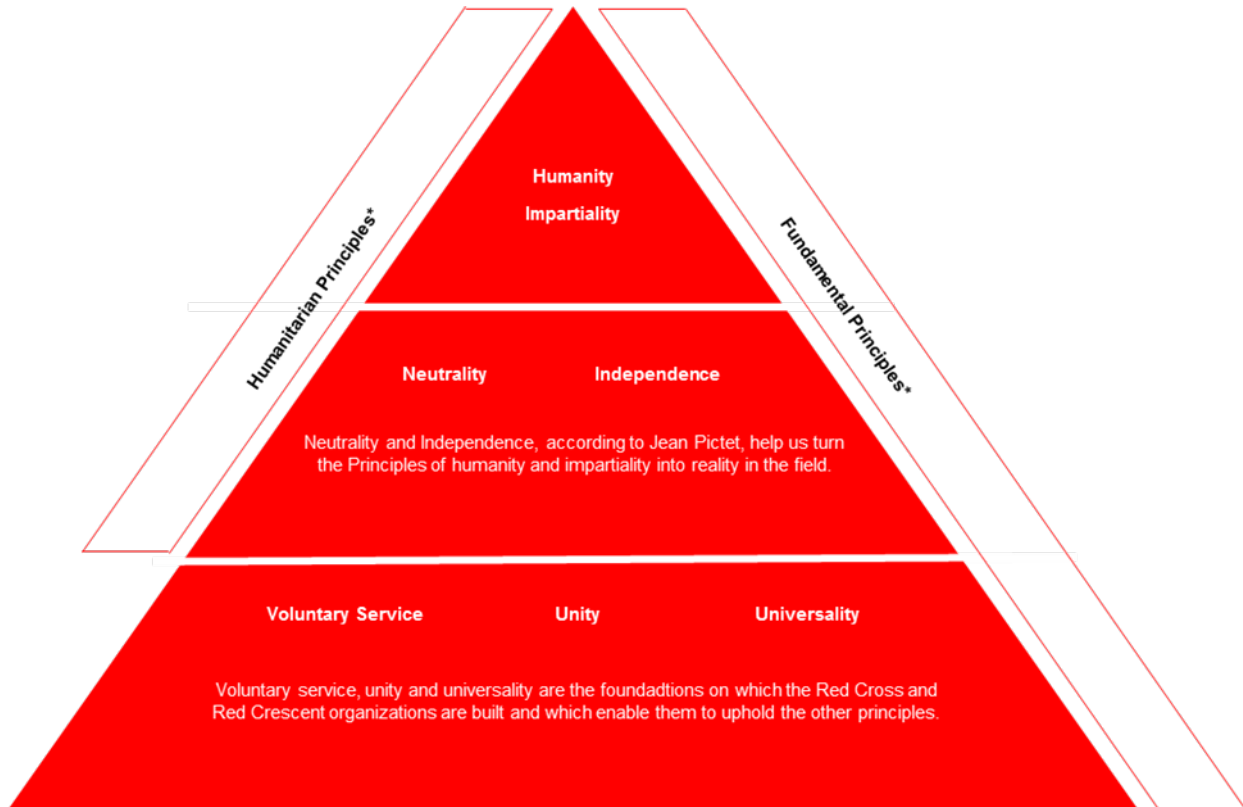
Humanitarian Principles*

Humanity
Impartiality

Fundamental Principles*

Neutrality Independence

Neutrality and Independence, according to Jean Pictet, help us turn the Principles of humanity and impartiality into reality in the field.

Voluntary Service Unity Universality

Voluntary service, unity and universality are the foundadtions on which the Red Cross and Red Crescent organizations are built and which enable them to uphold the other principles.